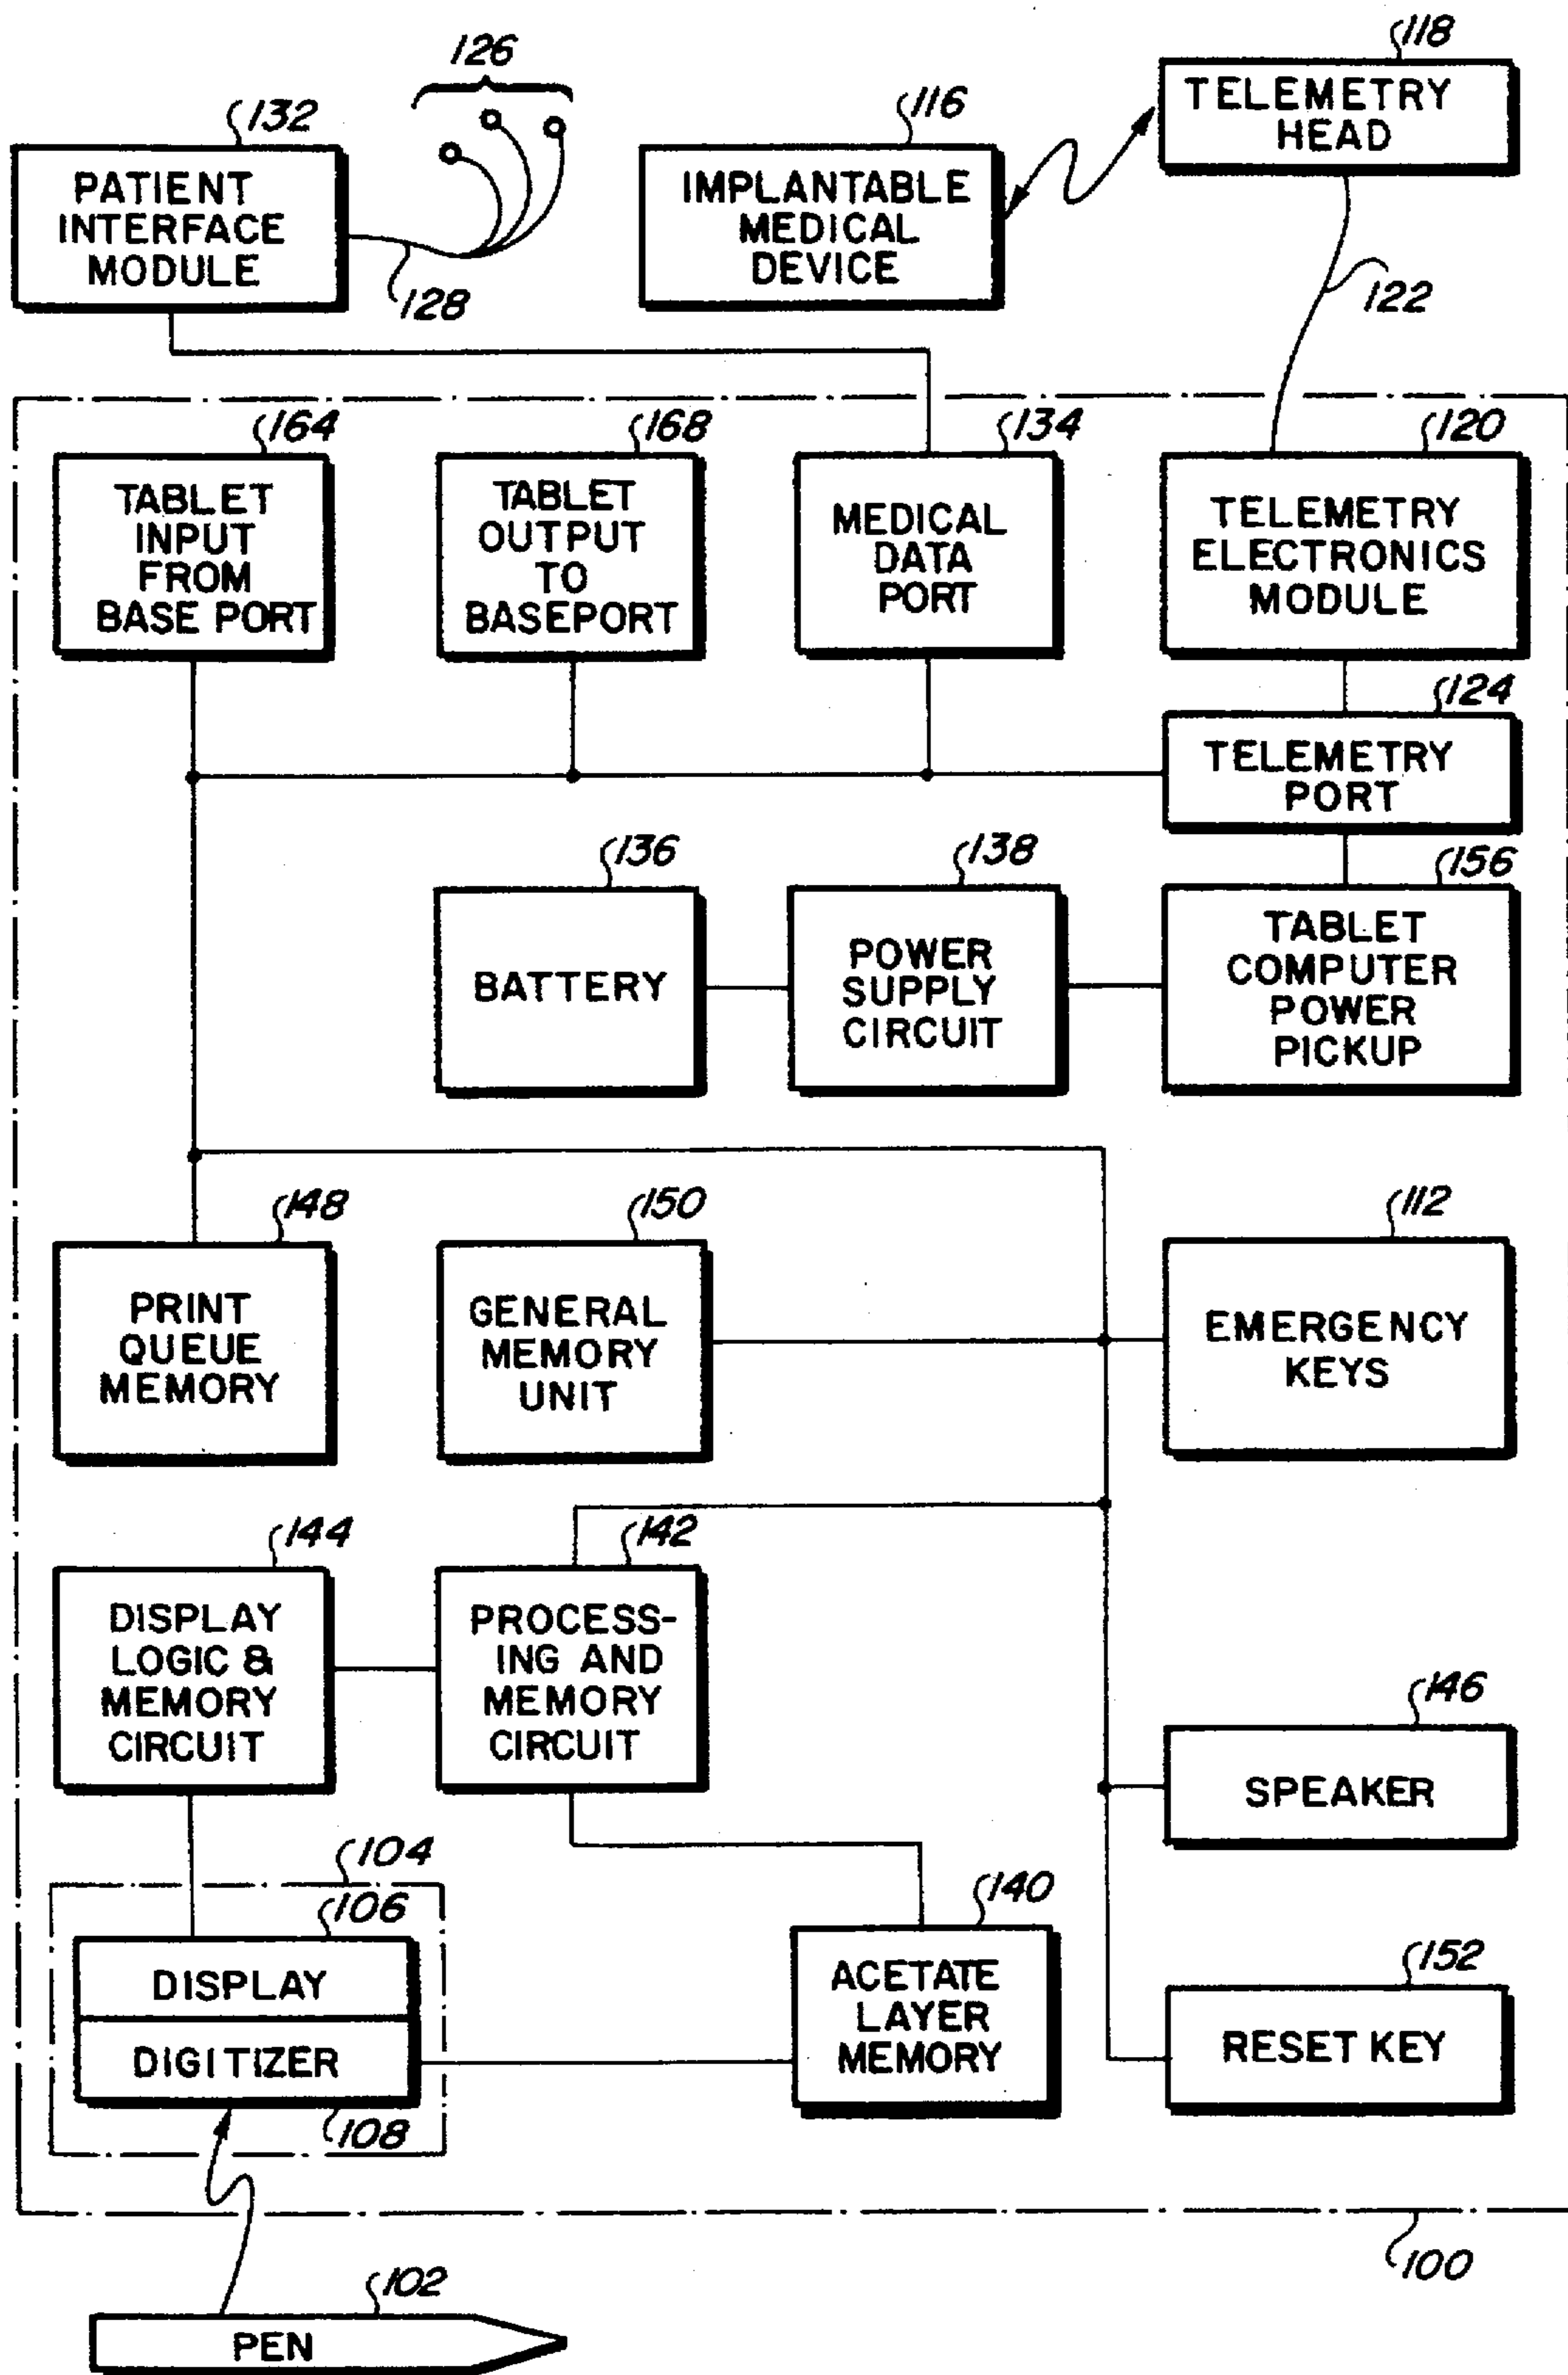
126
132
PATIENT INTERFACE MODULE
128
116
IMPLANTABLE MEDICAL DEVICE
118
TELEMETRY HEAD
122
164
TABLET INPUT FROM BASE PORT
168
TABLET OUTPUT TO BASEPORT
134
MEDICAL DATA PORT
120
TELEMETRY ELECTRONICS MODULE
124
TELEMETRY PORT
136
BATTERY
138
POWER SUPPLY CIRCUIT
156
TABLET COMPUTER POWER PICKUP
148
PRINT QUEUE MEMORY
150
GENERAL MEMORY UNIT
112
EMERGENCY KEYS
144
DISPLAY LOGIC & MEMORY CIRCUIT
142
PROCESSING AND MEMORY CIRCUIT
146
SPEAKER
104
106
DISPLAY
DIGITIZER
108
140
ACETATE LAYER MEMORY
152
RESET KEY
100
102
PEN